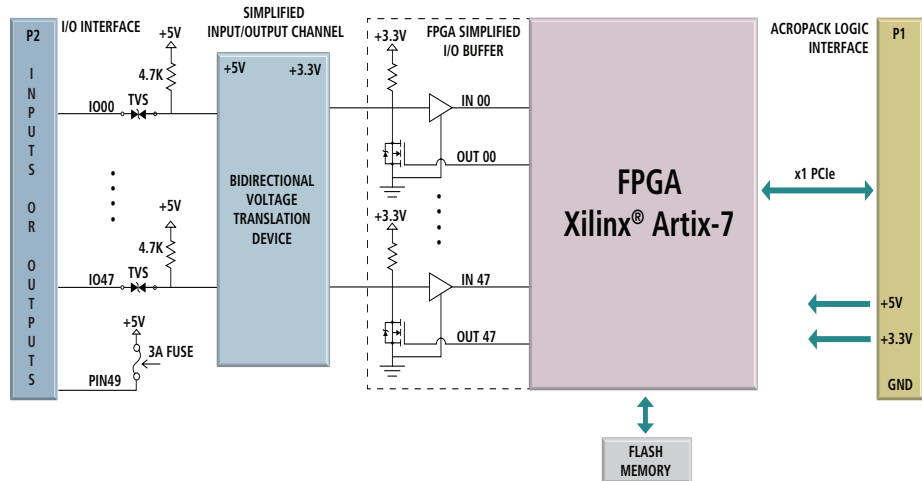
P2
INPUTS OR OUTPUTS

I/O INTERFACE

SIMPLIFIED INPUT/OUTPUT CHANNEL

FPGA SIMPLIFIED I/O BUFFER

ACROPACK LOGIC INTERFACE

P1

+5V
4.7K
IO00
TVS

+5V
4.7K
IO47
TVS

+5V
3A FUSE
PIN49

+5V
+3.3V
BIDIRECTIONAL VOLTAGE TRANSLATION DEVICE

+3.3V
IN 00
OUT 00

+3.3V
IN 47
OUT 47

FPGA
Xilinx® Artix-7

x1 PCIe

+5V
+3.3V
GND

FLASH MEMORY